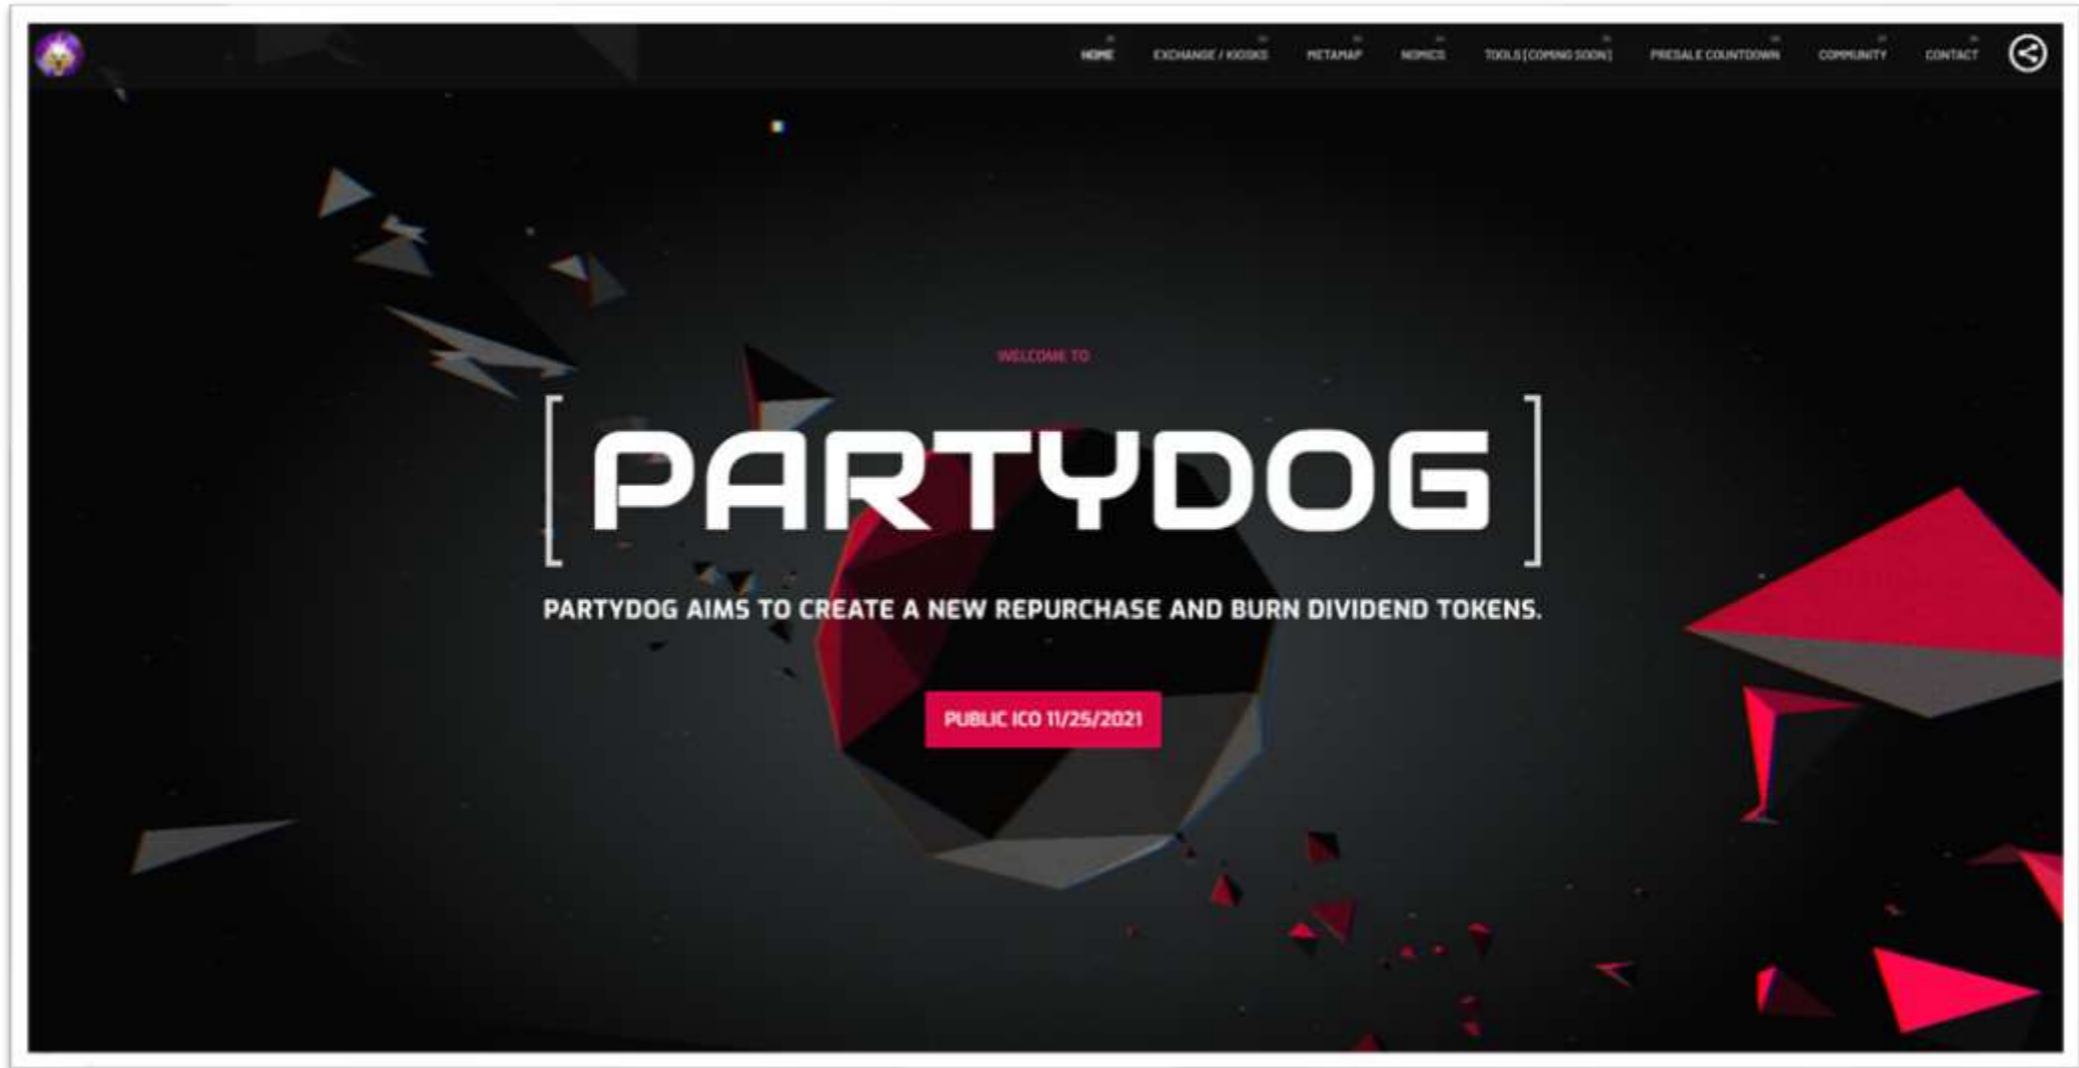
HOME EXCHANGE / KIOSKS METAMAP NOMICS TOOLS [COMING SOON] PRESALE COUNTDOWN COMMUNITY CONTACT

WELCOME TO

[ PARTYDOG ]

PARTYDOG AIMS TO CREATE A NEW REPURCHASE AND BURN DIVIDEND TOKENS.

PUBLIC ICO 11/25/2021